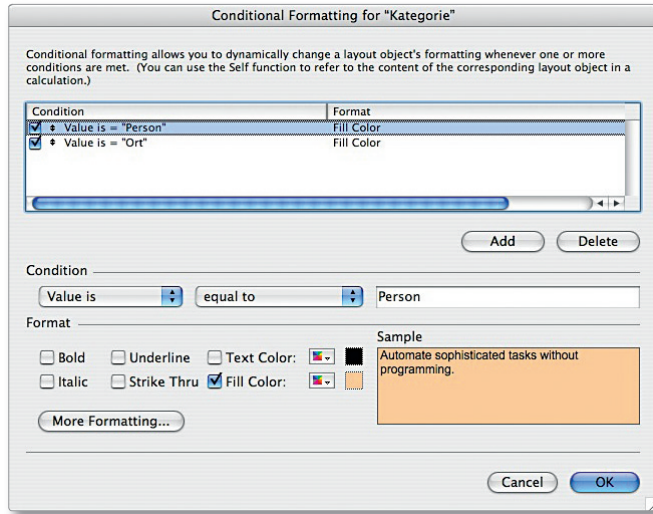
Conditional Formatting for "Kategorie"

Conditional formatting allows you to dynamically change a layout object's formatting whenever one or more conditions are met. (You can use the Self function to refer to the content of the corresponding layout object in a calculation.)

| Condition | Format |
|---|---|
| Value is = "Person" | Fill Color |
| Value is = "Ort" | Fill Color |

Add
Delete

Condition

Value is
equal to
Person

Format

Bold
Underline
Text Color:
Italic
Strike Thru
Fill Color:

Sample
Automate sophisticated tasks without programming.

More Formatting...

Cancel
OK